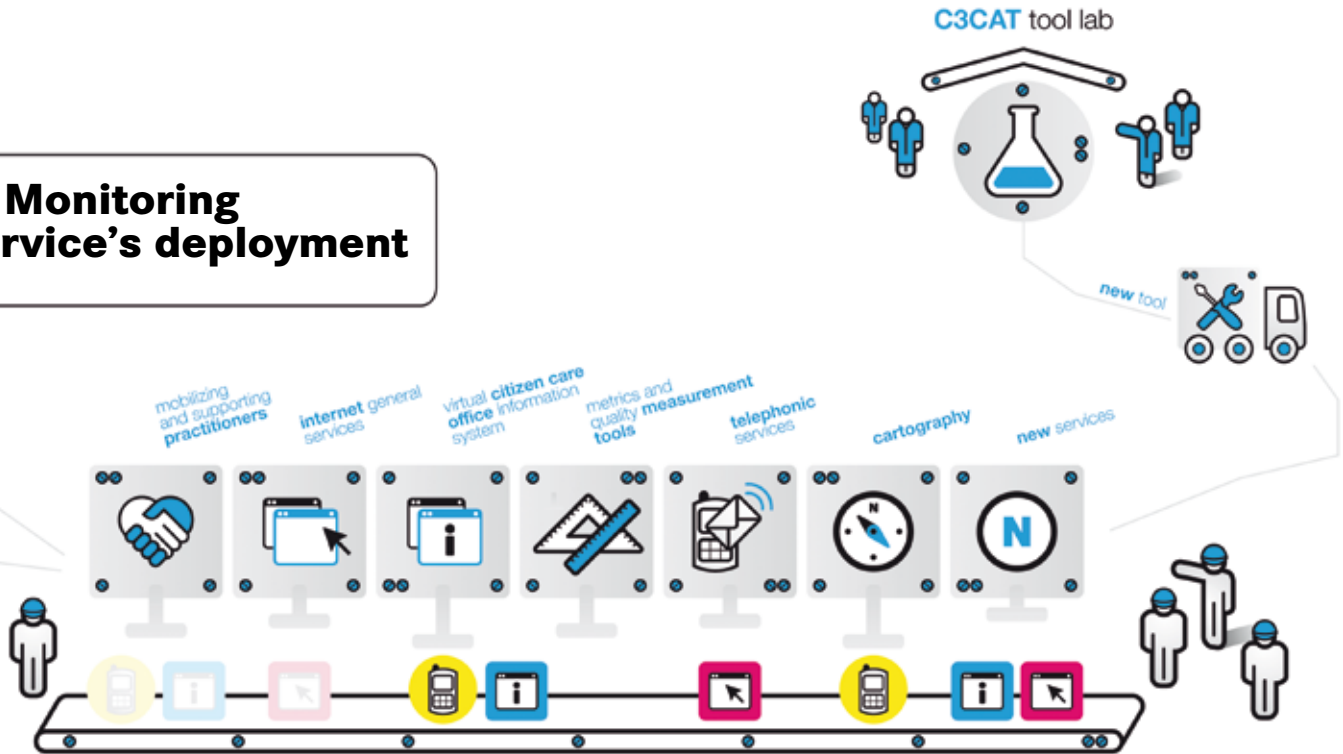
C3CAT tool lab

Monitoring
rvice's deployment

new tool

mobilizing and supporting practitioners

internet general services

virtual citizen care office information system

metrics and quality measurement tools

telephonic services

cartography

new services

i

i

N

N

i

i

i